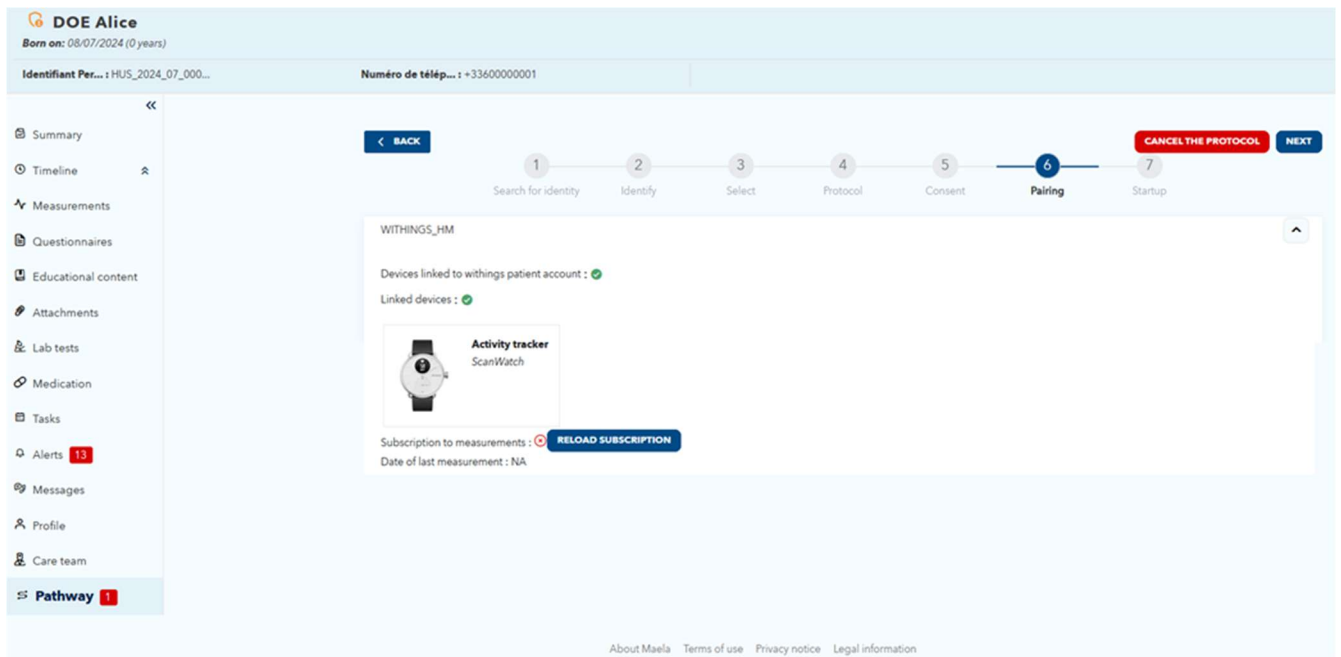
DOE Alice
Born on: 08/07/2024 (0 years)

Identifiant Per... : HUS_2024_07_000...
Numéro de télép... : +33600000001

«
Summary
Timeline
Measurements
Questionnaires
Educational content
Attachments
Lab tests
Medication
Tasks
Alerts 13
Messages
Profile
Care team
Pathway 1

BACK
CANCEL THE PROTOCOL
NEXT

1 Search for identity
2 Identify
3 Select
4 Protocol
5 Consent
6 Pairing
7 Startup

WITHINGS_HM

Devices linked to withings patient account :
Linked devices :

Activity tracker
ScanWatch

Subscription to measurements : RELOAD SUBSCRIPTION
Date of last measurement : NA

About Maela Terms of use Privacy notice Legal information